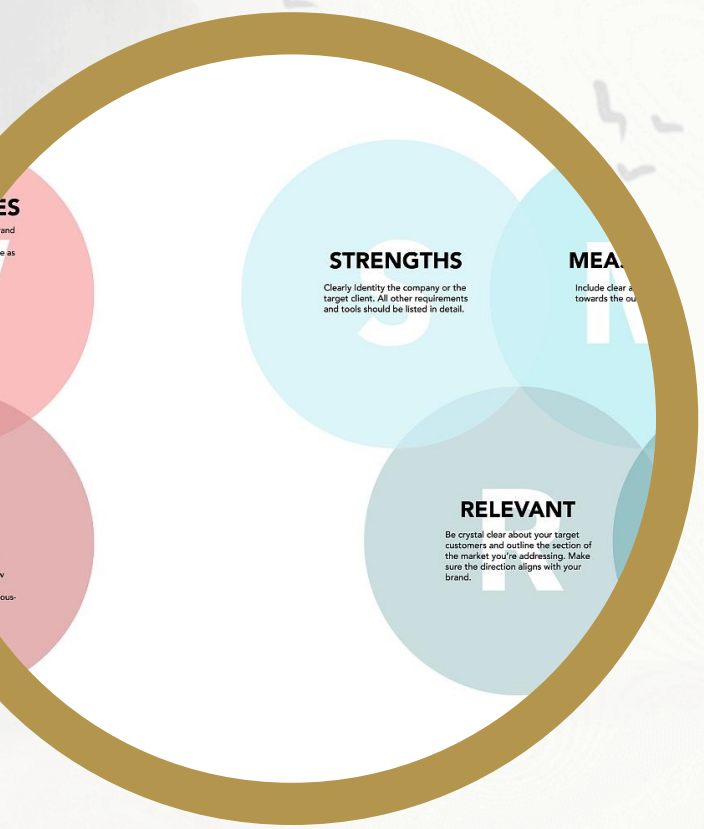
ES

and

e as

v

ous-

S

STRENGTHS

Clearly Identity the company or the target client. All other requirements and tools should be listed in detail.

M

MEA

Include clear a towards the ou

R

RELEVANT

Be crystal clear about your target customers and outline the section of the market you're addressing. Make sure the direction aligns with your brand.